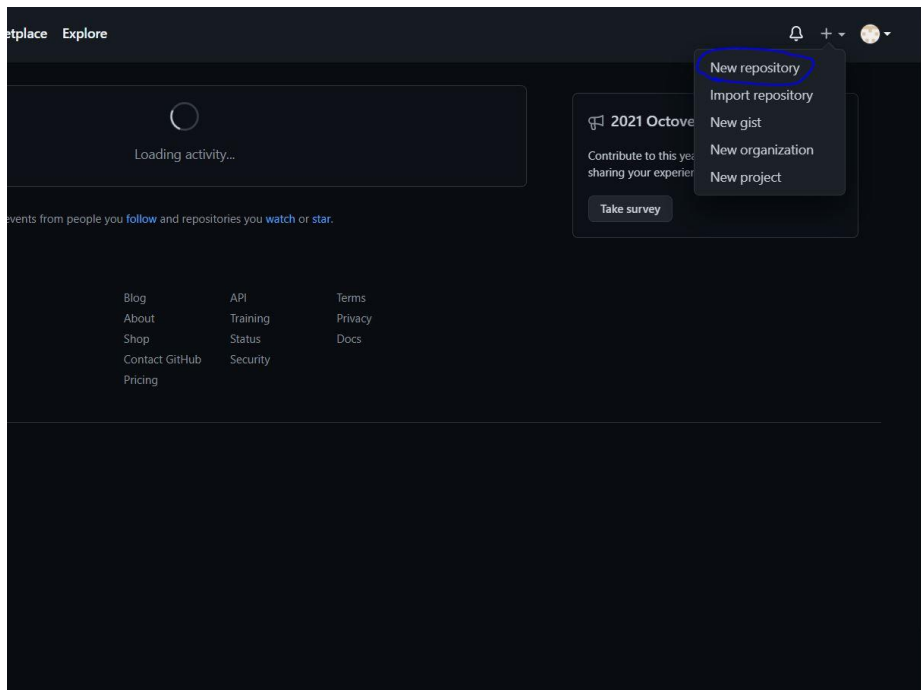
etplace Explore

New repository
Import repository
New gist
New organization
New project

Loading activity...

2021 Octove

Contribute to this yea
sharing your experien

Take survey

events from people you follow and repositories you watch or star.

| Blog | API | Terms |
|---|---|---|
| About | Training | Privacy |
| Shop | Status | Docs |
| Contact GitHub | Security | |
| Pricing | | |